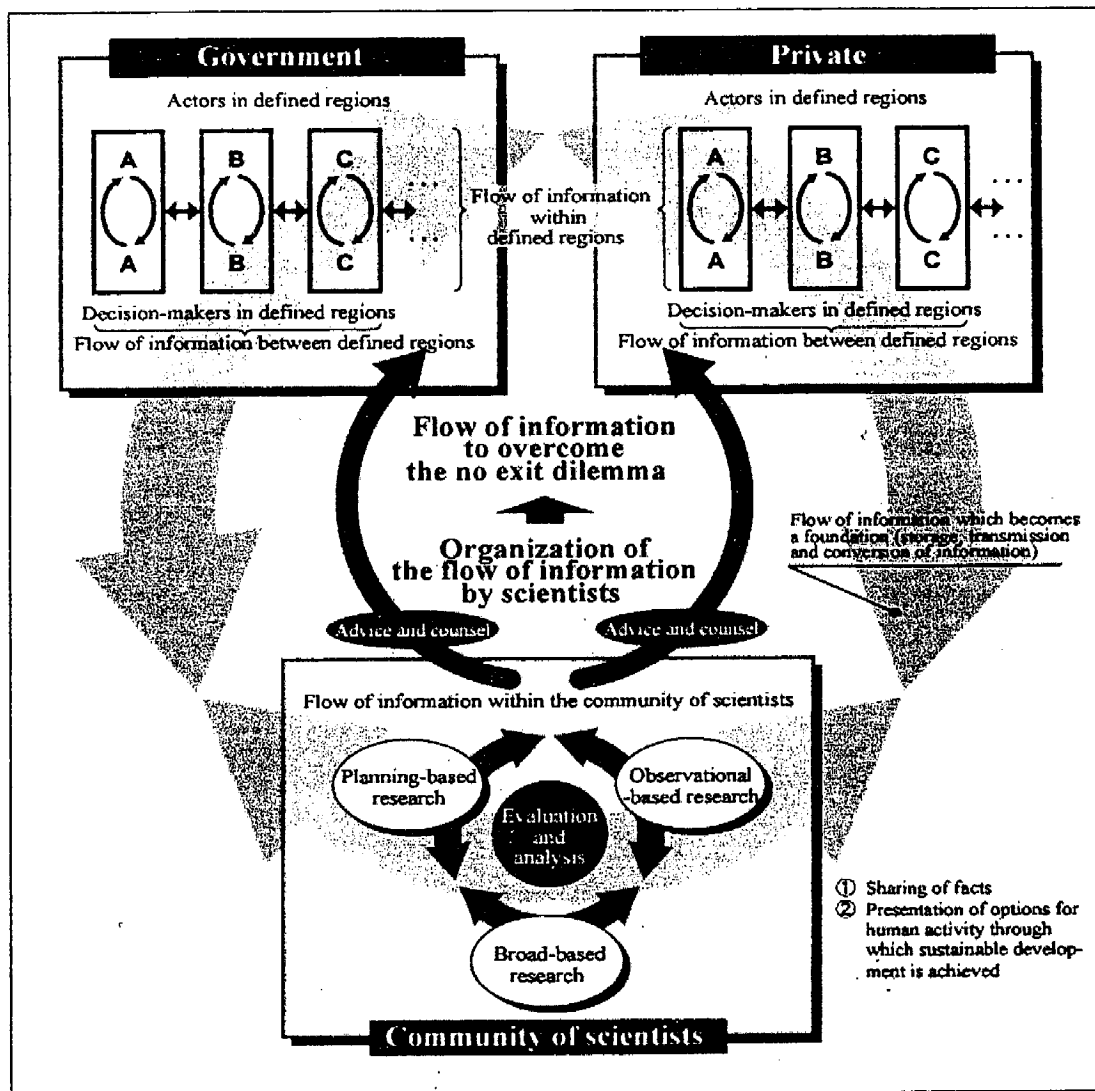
Government

Actors in defined regions

A

A

B

B

C

C

Decision-makers in defined regions

Flow of information between defined regions

Flow of information within defined regions

Private

Actors in defined regions

A

A

B

B

C

C

Decision-makers in defined regions

Flow of information between defined regions

Flow of information to overcome the no exit dilemma

Organization of the flow of information by scientists

Advice and counsel

Advice and counsel

Flow of information which becomes a foundation (storage, transmission and conversion of information)

Flow of information within the community of scientists

Planning-based research

Observational-based research

Evaluation and analysis

Broad-based research

① Sharing of facts
② Presentation of options for human activity through which sustainable development is achieved

Community of scientists